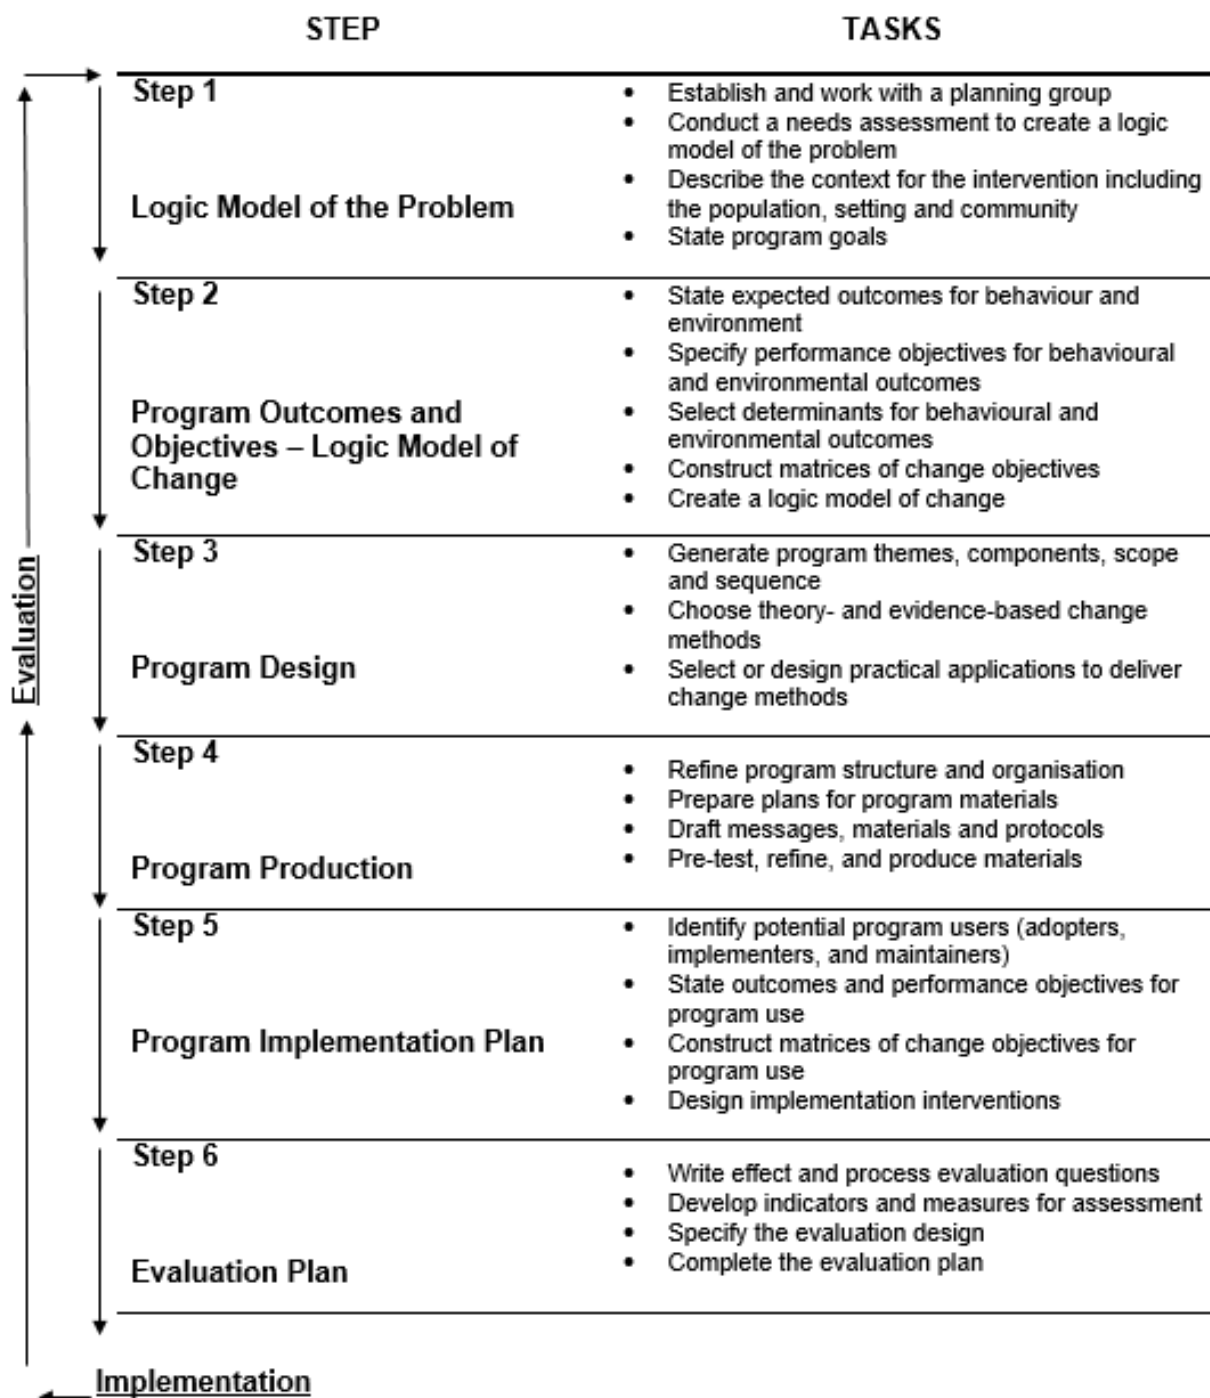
| STEP | TASKS |
|---|---|
| Step 1<br><br>Logic Model of the Problem | • Establish and work with a planning group<br>• Conduct a needs assessment to create a logic model of the problem<br>• Describe the context for the intervention including the population, setting and community<br>• State program goals |
| Step 2<br><br>Program Outcomes and Objectives – Logic Model of Change | • State expected outcomes for behaviour and environment<br>• Specify performance objectives for behavioural and environmental outcomes<br>• Select determinants for behavioural and environmental outcomes<br>• Construct matrices of change objectives<br>• Create a logic model of change |
| Step 3<br><br>Program Design | • Generate program themes, components, scope and sequence<br>• Choose theory- and evidence-based change methods<br>• Select or design practical applications to deliver change methods |
| Step 4<br><br>Program Production | • Refine program structure and organisation<br>• Prepare plans for program materials<br>• Draft messages, materials and protocols<br>• Pre-test, refine, and produce materials |
| Step 5<br><br>Program Implementation Plan | • Identify potential program users (adopters, implementers, and maintainers)<br>• State outcomes and performance objectives for program use<br>• Construct matrices of change objectives for program use<br>• Design implementation interventions |
| Step 6<br><br>Evaluation Plan | • Write effect and process evaluation questions<br>• Develop indicators and measures for assessment<br>• Specify the evaluation design<br>• Complete the evaluation plan |

Evaluation

Implementation